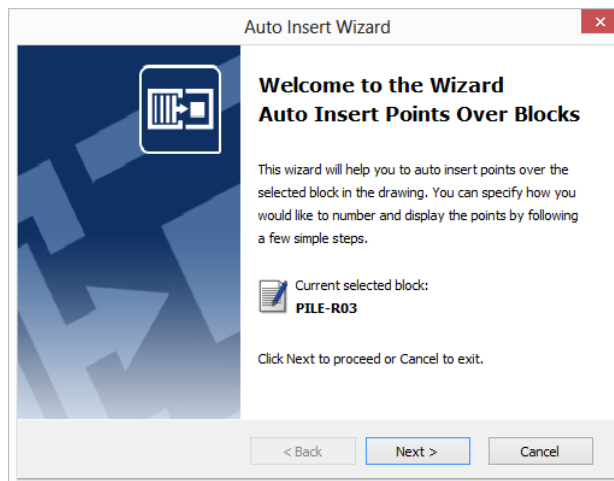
Auto Insert Wizard

Welcome to the Wizard
Auto Insert Points Over Blocks

This wizard will help you to auto insert points over the selected block in the drawing. You can specify how you would like to number and display the points by following a few simple steps.

Current selected block:
PILE-R03

Click Next to proceed or Cancel to exit.

< Back
Next >
Cancel